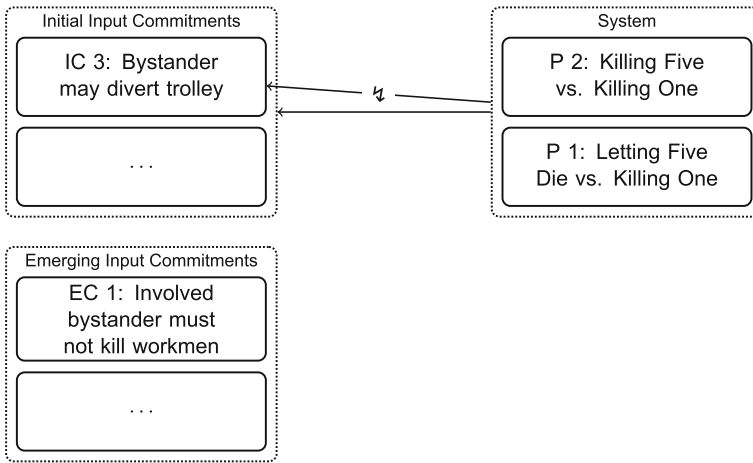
Initial Input Commitments

IC 3: Bystander may divert trolley

...

System

P 2: Killing Five vs. Killing One

P 1: Letting Five Die vs. Killing One

↯

Emerging Input Commitments

EC 1: Involved bystander must not kill workmen

...